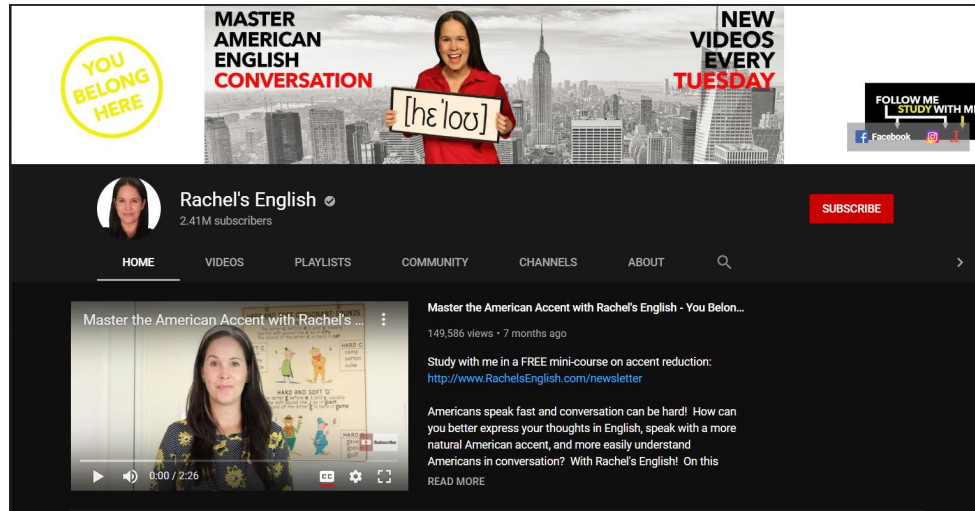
YOU BELONG HERE

MASTER AMERICAN ENGLISH CONVERSATION

[hɛˈloʊ]

NEW VIDEOS EVERY TUESDAY

FOLLOW ME
STUDY WITH M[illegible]
Facebook

Rachel's English
2.41M subscribers

SUBSCRIBE

HOME VIDEOS PLAYLISTS COMMUNITY CHANNELS ABOUT

Master the American Accent with Rachel's ...

HARD C
HARD AND SOFT G
Subscribe

0:00 / 2:26

Master the American Accent with Rachel's English - You Belon...
149,586 views • 7 months ago

Study with me in a FREE mini-course on accent reduction:
http://www.RachelsEnglish.com/newsletter

Americans speak fast and conversation can be hard! How can you better express your thoughts in English, speak with a more natural American accent, and more easily understand Americans in conversation? With Rachel's English! On this

READ MORE